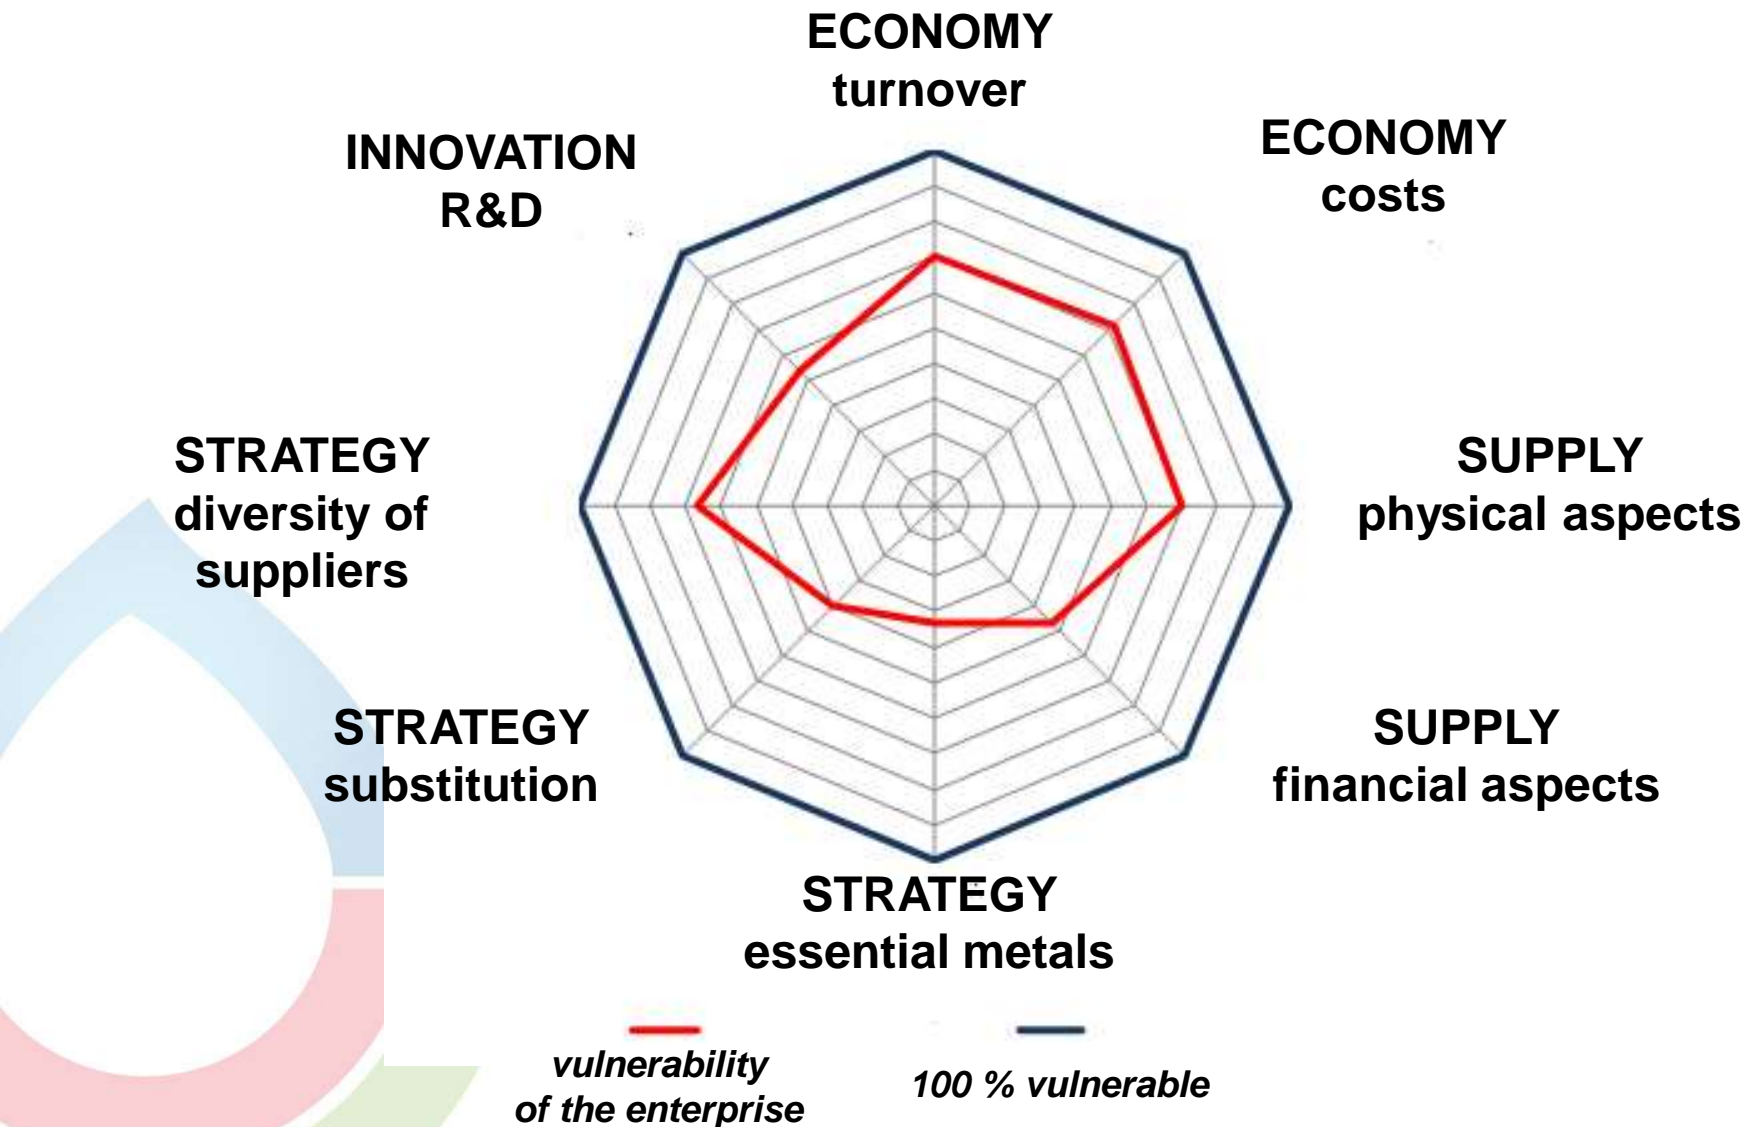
ECONOMY
turnover

INNOVATION
R&D

ECONOMY
costs

STRATEGY
diversity of suppliers

SUPPLY
physical aspects

STRATEGY
substitution

SUPPLY
financial aspects

STRATEGY
essential metals

vulnerability of the enterprise

100 % vulnerable